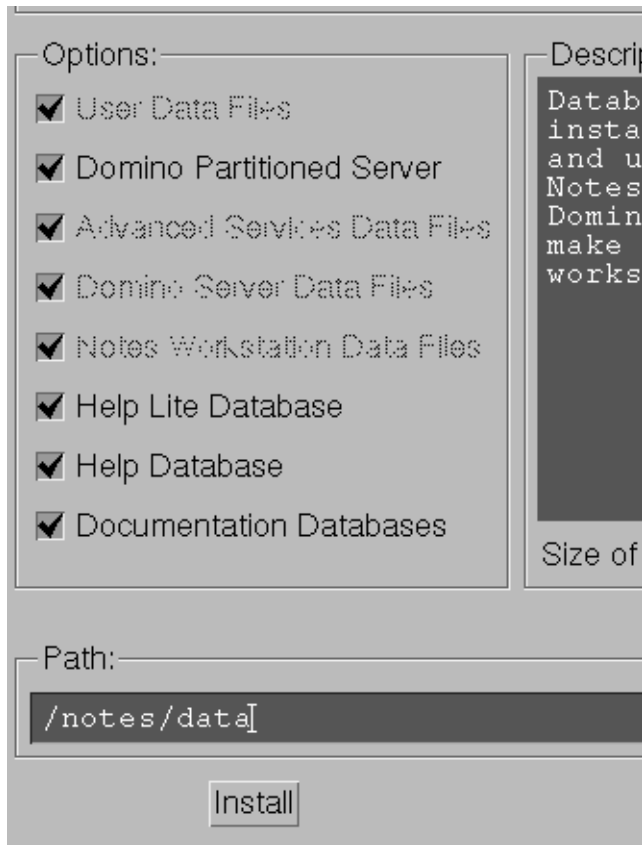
Options:

User Data Files

Domino Partitioned Server

Advanced Services Data Files

Domino Server Data Files

Notes Workstation Data Files

Help Lite Database

Help Database

Documentation Databases

Descrip

Datab
insta
and u
Notes
Domin
make
works

Size of

Path:

/notes/data

Install